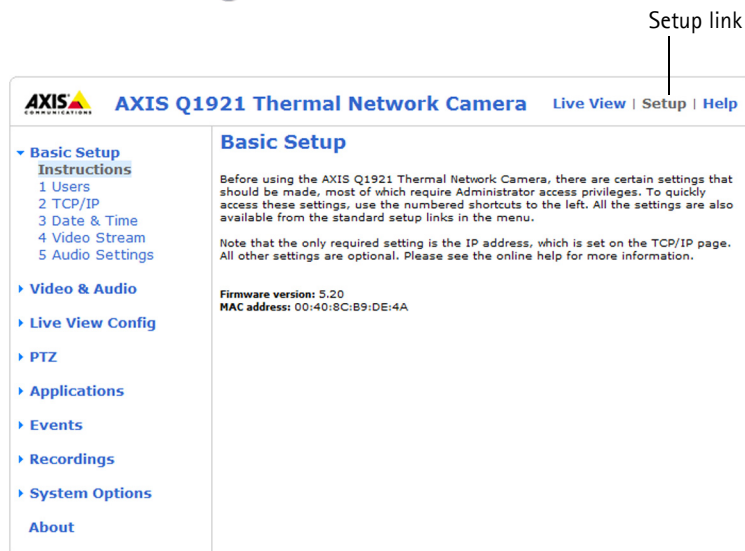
Setup link

AXIS COMMUNICATIONS

AXIS Q1921 Thermal Network Camera

Live View | Setup | Help

Basic Setup
Instructions
1 Users
2 TCP/IP
3 Date & Time
4 Video Stream
5 Audio Settings

Video & Audio

Live View Config

PTZ

Applications

Events

Recordings

System Options

About

Basic Setup

Before using the AXIS Q1921 Thermal Network Camera, there are certain settings that should be made, most of which require Administrator access privileges. To quickly access these settings, use the numbered shortcuts to the left. All the settings are also available from the standard setup links in the menu.

Note that the only required setting is the IP address, which is set on the TCP/IP page. All other settings are optional. Please see the online help for more information.

Firmware version: 5.20
MAC address: 00:40:8C:B9:DE:4A